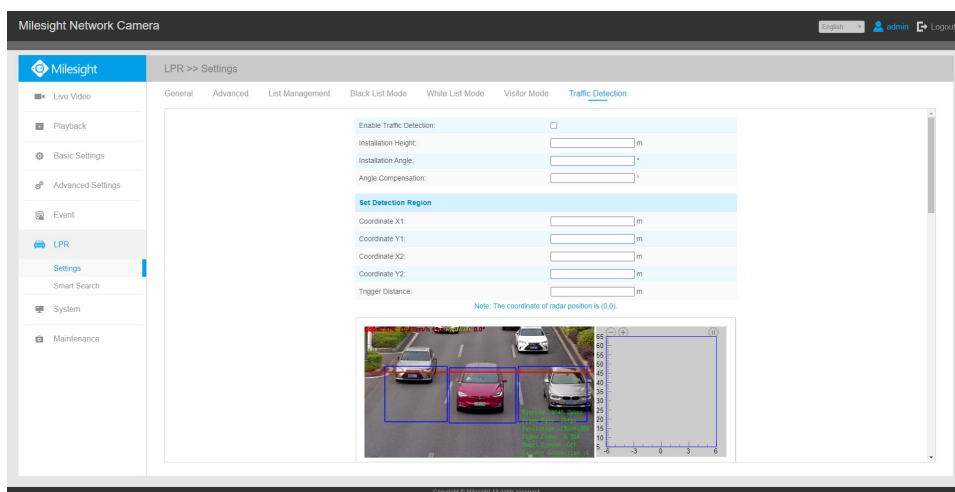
Milesight Network Camera

English admin Logout

Milesight

LPR >> Settings

Live Video

Playback

Basic Settings

Advanced Settings

Event

LPR

Settings

Smart Search

System

Maintenance

General Advanced List Management Black List Mode White List Mode Visitor Mode Traffic Detection

| | |
|---|---|
| Enable Traffic Detection: | |
| Installation Height: | m |
| Installation Angle: | ° |
| Angle Compensation: | ° |

Set Detection Region

| | |
|---|---|
| Coordinate X1: | m |
| Coordinate Y1: | m |
| Coordinate X2: | m |
| Coordinate Y2: | m |
| Trigger Distance: | m |

Note: The coordinate of radar position is (0,0).

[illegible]

55
50
55
50
45
40
35
30
25
20
15
10
5
-6 -3 0 3 6

Copyright © Milesight All rights reserved.